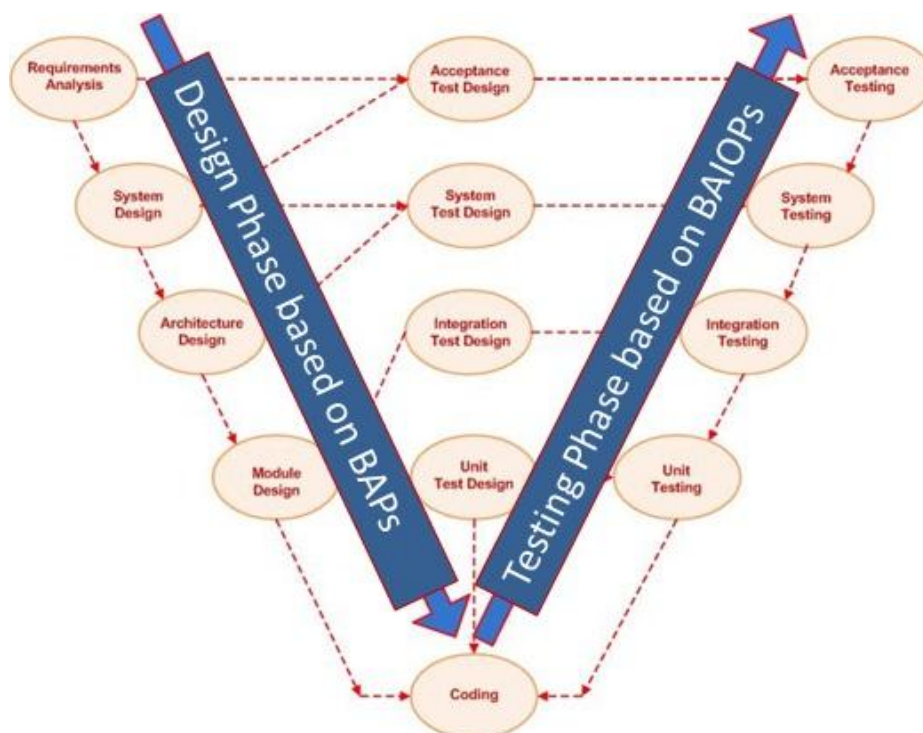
Requirements Analysis

Design Phase based on BAPs

Acceptance Test Design

Testing Phase based on BAIOPs

Acceptance Testing

System Design

System Test Design

System Testing

Architecture Design

Integration Test Design

Integration Testing

Module Design

Unit Test Design

Unit Testing

Coding